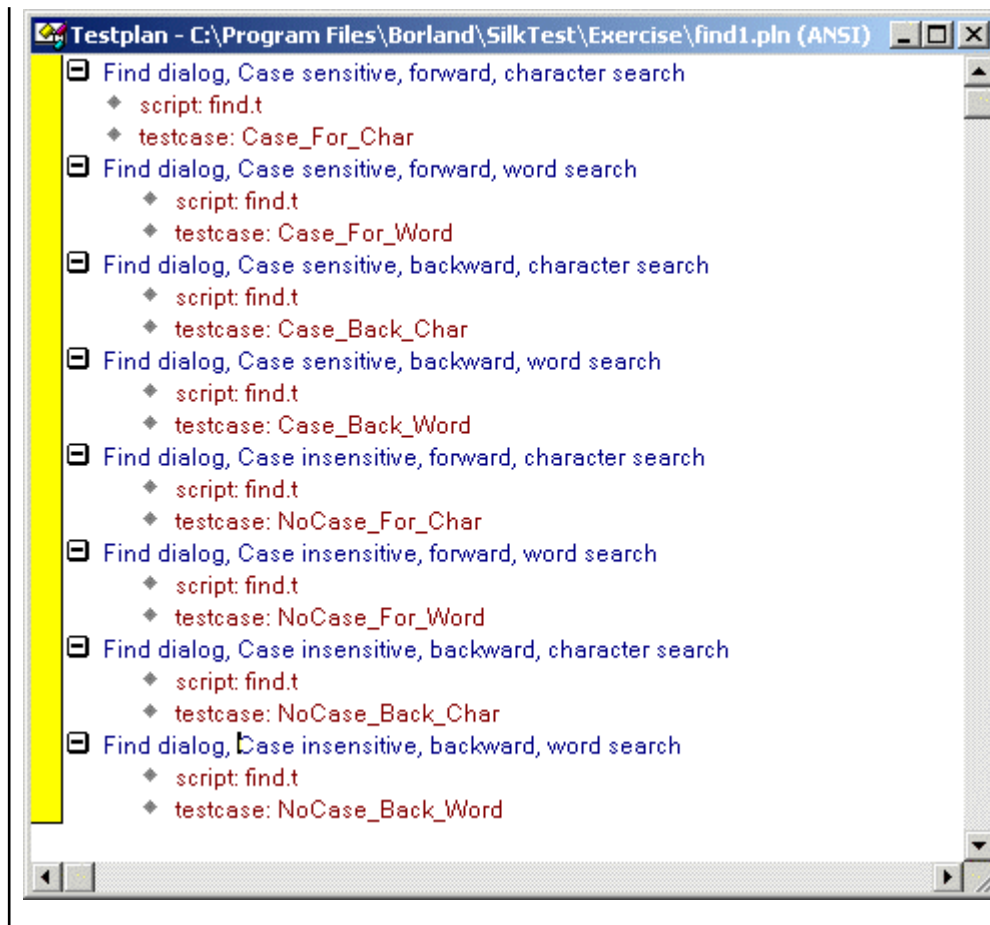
Testplan - C:\Program Files\Borland\SilkTest\Exercise\find1.pln (ANSI)

Find dialog, Case sensitive, forward, character search
script: find.t
testcase: Case_For_Char
Find dialog, Case sensitive, forward, word search
script: find.t
testcase: Case_For_Word
Find dialog, Case sensitive, backward, character search
script: find.t
testcase: Case_Back_Char
Find dialog, Case sensitive, backward, word search
script: find.t
testcase: Case_Back_Word
Find dialog, Case insensitive, forward, character search
script: find.t
testcase: NoCase_For_Char
Find dialog, Case insensitive, forward, word search
script: find.t
testcase: NoCase_For_Word
Find dialog, Case insensitive, backward, character search
script: find.t
testcase: NoCase_Back_Char
Find dialog, Case insensitive, backward, word search
script: find.t
testcase: NoCase_Back_Word